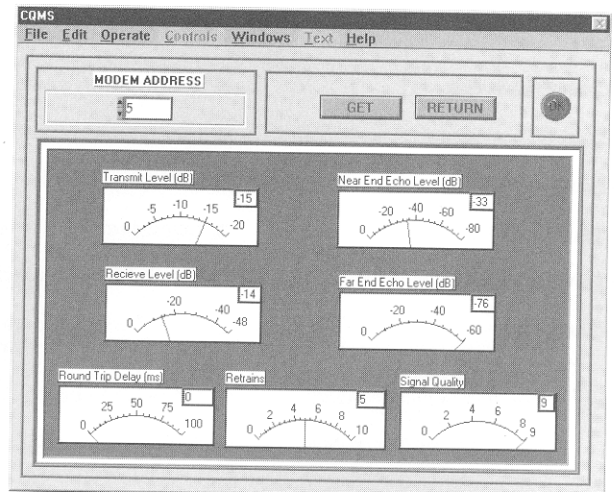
CQMS

File Edit Operate Controls Windows Text Help

MODEM ADDRESS

5

GET RETURN

OK

Transmit Level (dB)

-15

0 -5 -10 -15 -20

Near End Echo Level (dB)

-33

0 -20 -40 -60 -80

Recieve Level (dB)

-14

0 -20 -40 -48

Far End Echo Level (dB)

-76

0 -20 -40 -60

Round Trip Delay (ms)

0

0 25 50 75 100

Retrains

5

0 2 4 6 8 10

Signal Quality

9

0 2 4 6 8 9